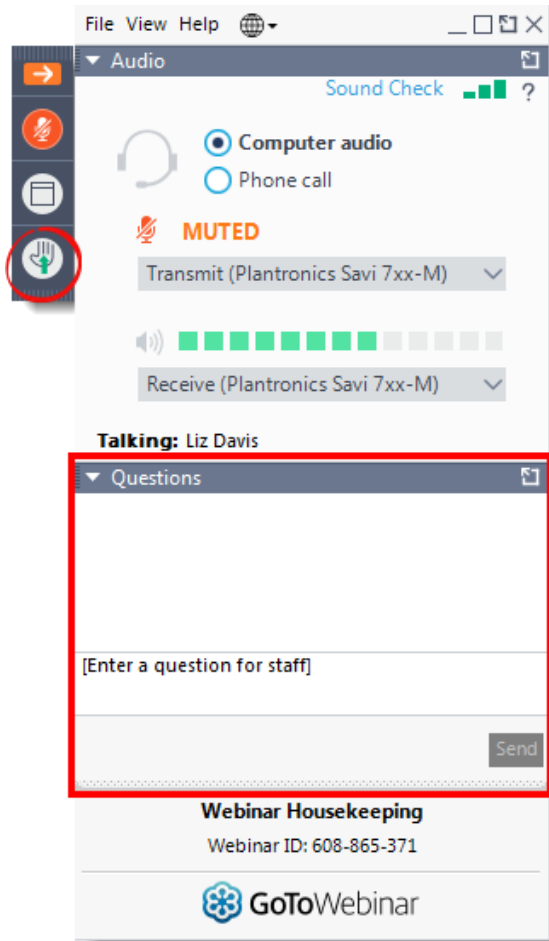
File View Help

Audio

Sound Check ?

Computer audio

Phone call

MUTED

Transmit (Plantronics Savi 7xx-M)

Receive (Plantronics Savi 7xx-M)

Talking: Liz Davis

Questions

[Enter a question for staff]

Send

Webinar Housekeeping

Webinar ID: 608-865-371

GoToWebinar